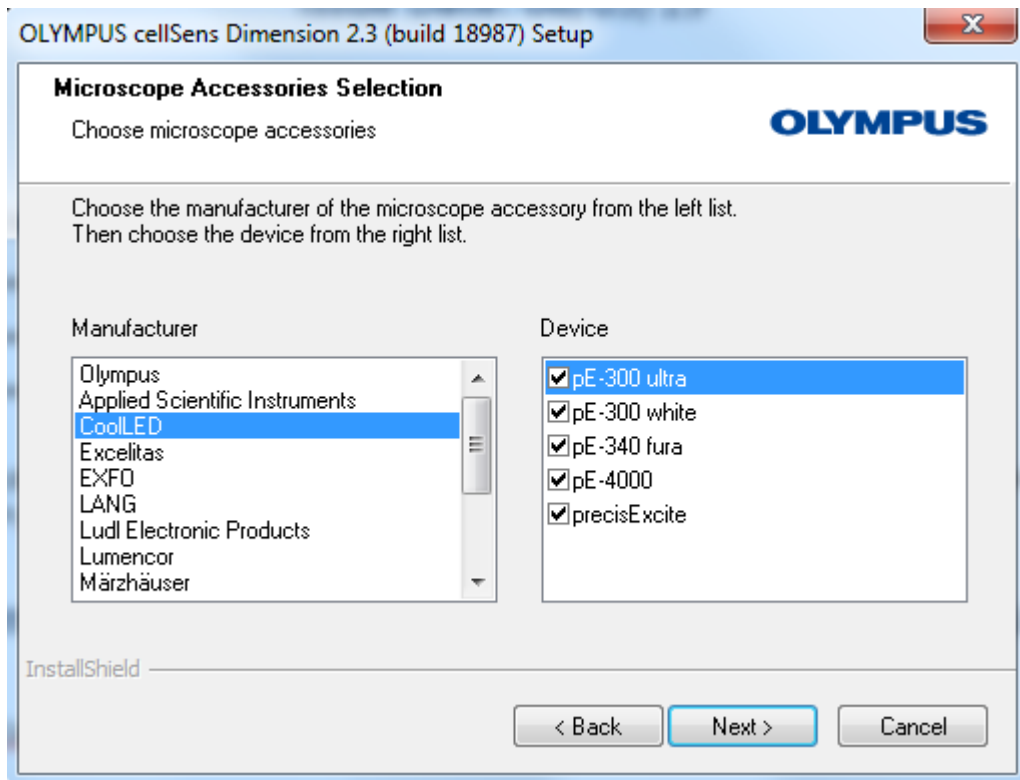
OLYMPUS cellSens Dimension 2.3 (build 18987) Setup

Microscope Accessories Selection

Choose microscope accessories

OLYMPUS

Choose the manufacturer of the microscope accessory from the left list.
Then choose the device from the right list.

Manufacturer

Olympus
Applied Scientific Instruments
CoolLED
Excelitas
EXFO
LANG
Ludl Electronic Products
Lumencor
Märzhäuser

Device

pE-300 ultra
pE-300 white
pE-340 fura
pE-4000
precisExcite

InstallShield

< Back

Next >

Cancel